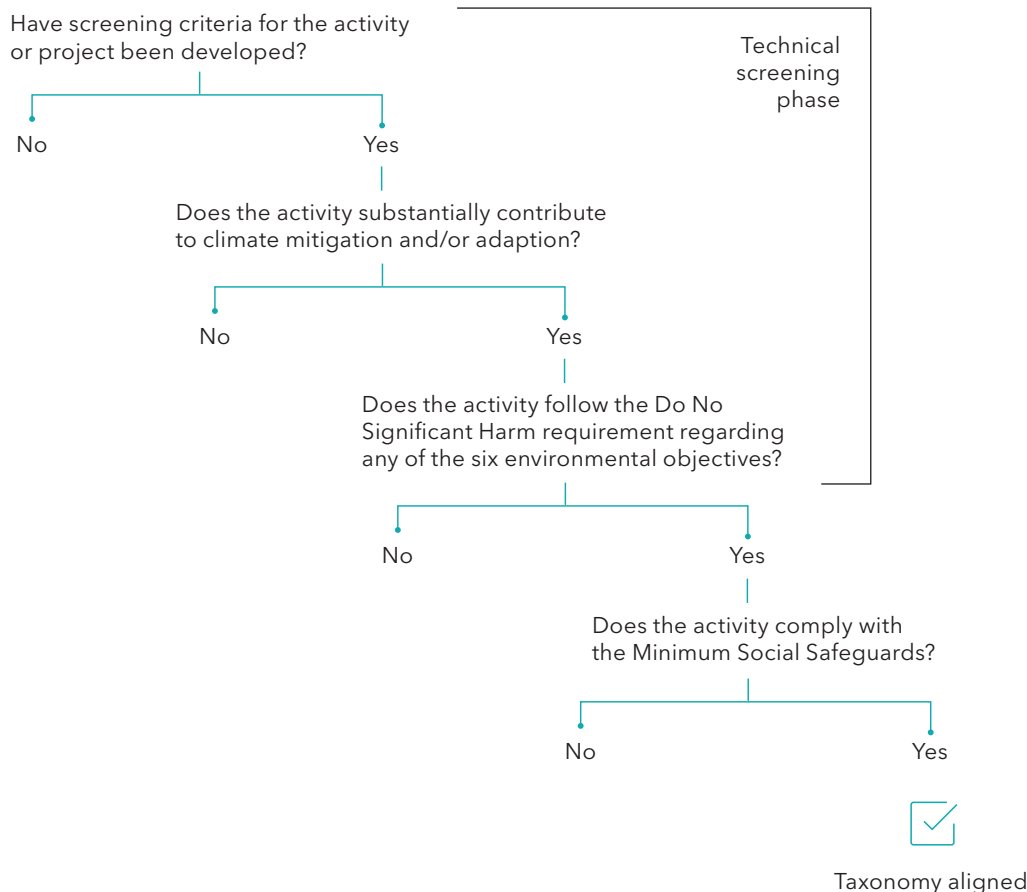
Have screening criteria for the activity or project been developed?

Technical screening phase

No

Yes

Does the activity substantially contribute to climate mitigation and/or adaption?

No

Yes

Does the activity follow the Do No Significant Harm requirement regarding any of the six environmental objectives?

No

Yes

Does the activity comply with the Minimum Social Safeguards?

No

Yes

Taxonomy aligned